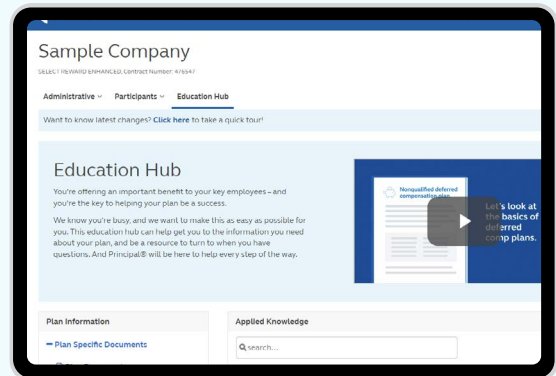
Sample Company

SELECT REWARD ENHANCED, Contract Number: 476547

Administrative ˅ Participants ˅ Education Hub

Want to know latest changes? Click here to take a quick tour!

Education Hub

You're offering an important benefit to your key employees – and you're the key to helping your plan be a success.

We know you're busy, and we want to make this as easy as possible for you. This education hub can help get you to the information you need about your plan, and be a resource to turn to when you have questions. And Principal® will be here to help every step of the way.

Nonqualified deferred compensation plan

Let's look at the basics of deferred comp plans.

Plan Information

− Plan Specific Documents

Applied Knowledge

search...